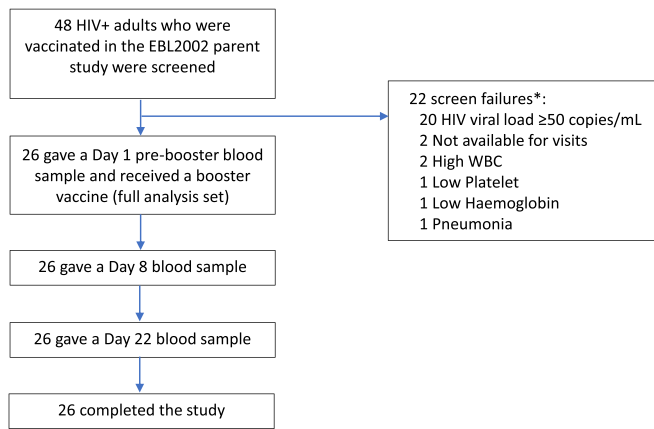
48 HIV+ adults who were vaccinated in the EBL2002 parent study were screened

22 screen failures*:
20 HIV viral load ≥50 copies/mL
2 Not available for visits
2 High WBC
1 Low Platelet
1 Low Haemoglobin
1 Pneumonia

26 gave a Day 1 pre-booster blood sample and received a booster vaccine (full analysis set)

26 gave a Day 8 blood sample

26 gave a Day 22 blood sample

26 completed the study